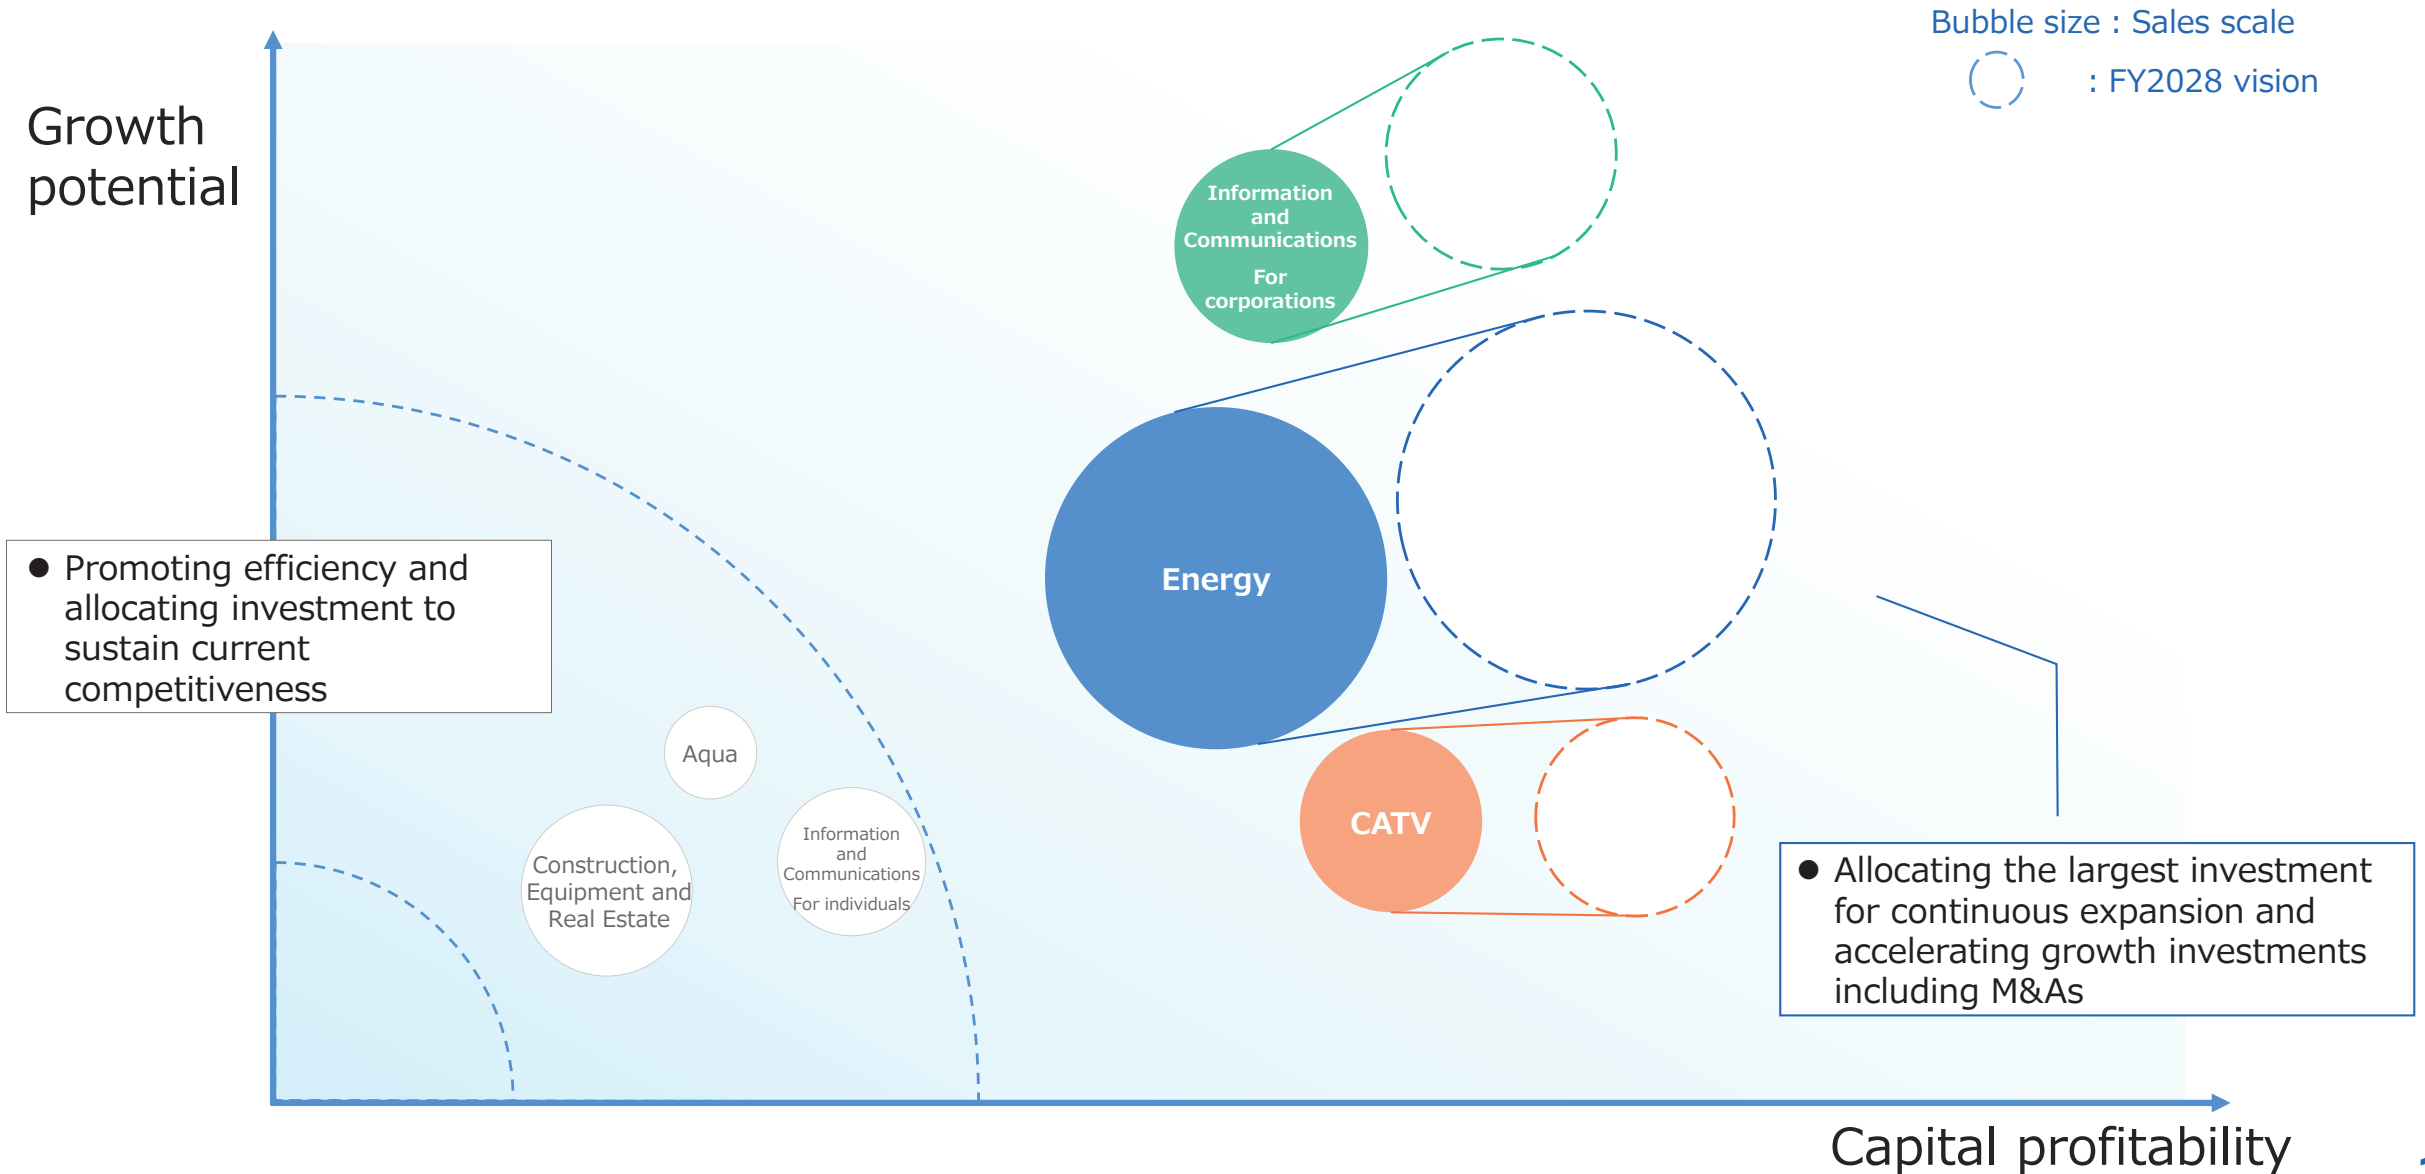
Bubble size : Sales scale

: FY2028 vision

Growth potential

Information and Communications For corporations

Energy

CATV

● Promoting efficiency and allocating investment to sustain current competitiveness

Aqua

Construction, Equipment and Real Estate

Information and Communications For individuals

● Allocating the largest investment for continuous expansion and accelerating growth investments including M&As

Capital profitability